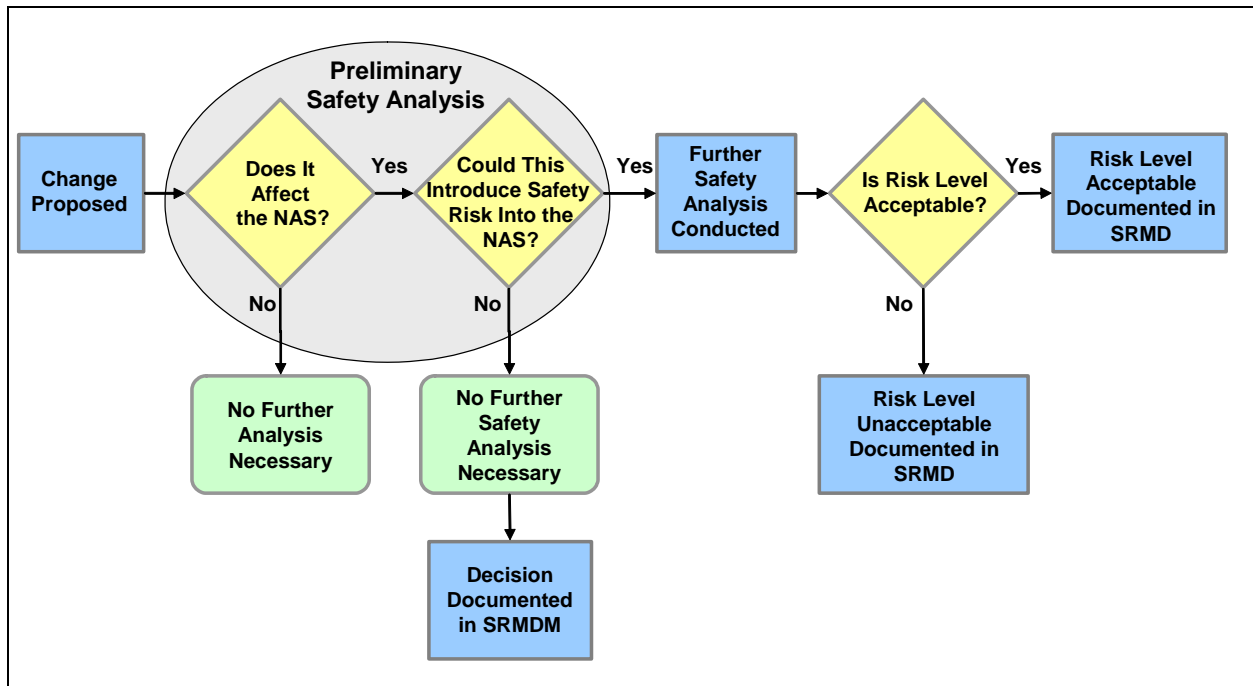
Preliminary Safety Analysis

Change Proposed

Does It Affect the NAS?

Yes

Could This Introduce Safety Risk Into the NAS?

Yes

Further Safety Analysis Conducted

Is Risk Level Acceptable?

Yes

Risk Level Acceptable Documented in SRMD

No

No Further Analysis Necessary

No

No Further Safety Analysis Necessary

Decision Documented in SRMDM

No

Risk Level Unacceptable Documented in SRMD